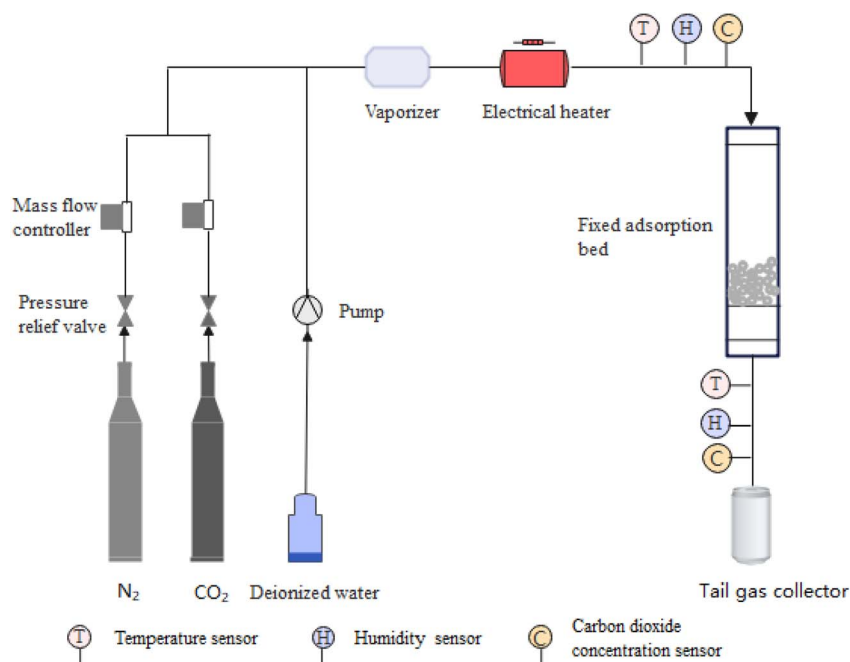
T H C

Vaporizer

Electrical heater

Mass flow controller

Fixed adsorption bed

Pressure relief valve

Pump

T

H

C

$N_2$

$CO_2$

Deionized water

Tail gas collector

T Temperature sensor

H Humidity sensor

C Carbon dioxide concentration sensor